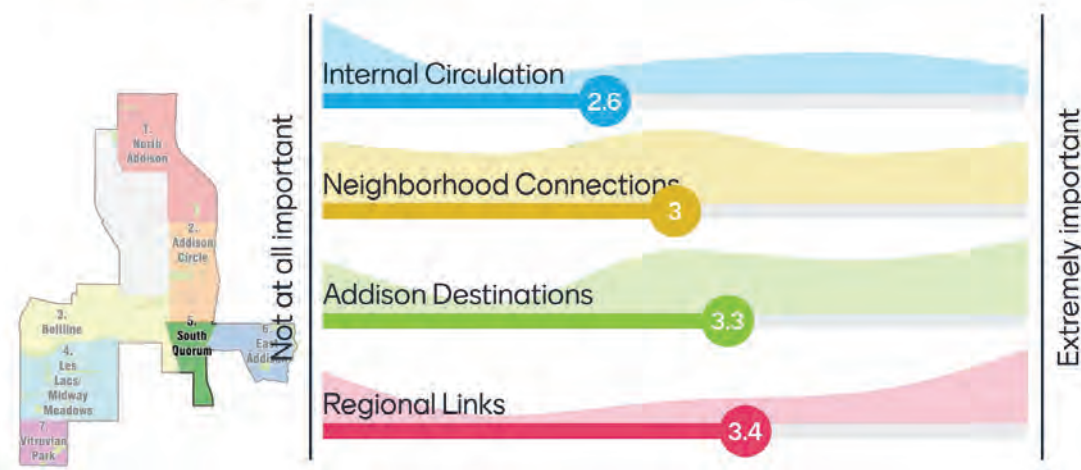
1. North Addison

2. Addison Circle

3. Beltline

4. Les Lacs/ Midway Meadows

5. South Quorum

6. East Addison

7. Vitruvian Park

Not at all important

Internal Circulation
2.6

Neighborhood Connections
3

Addison Destinations
3.3

Regional Links
3.4

Extremely important